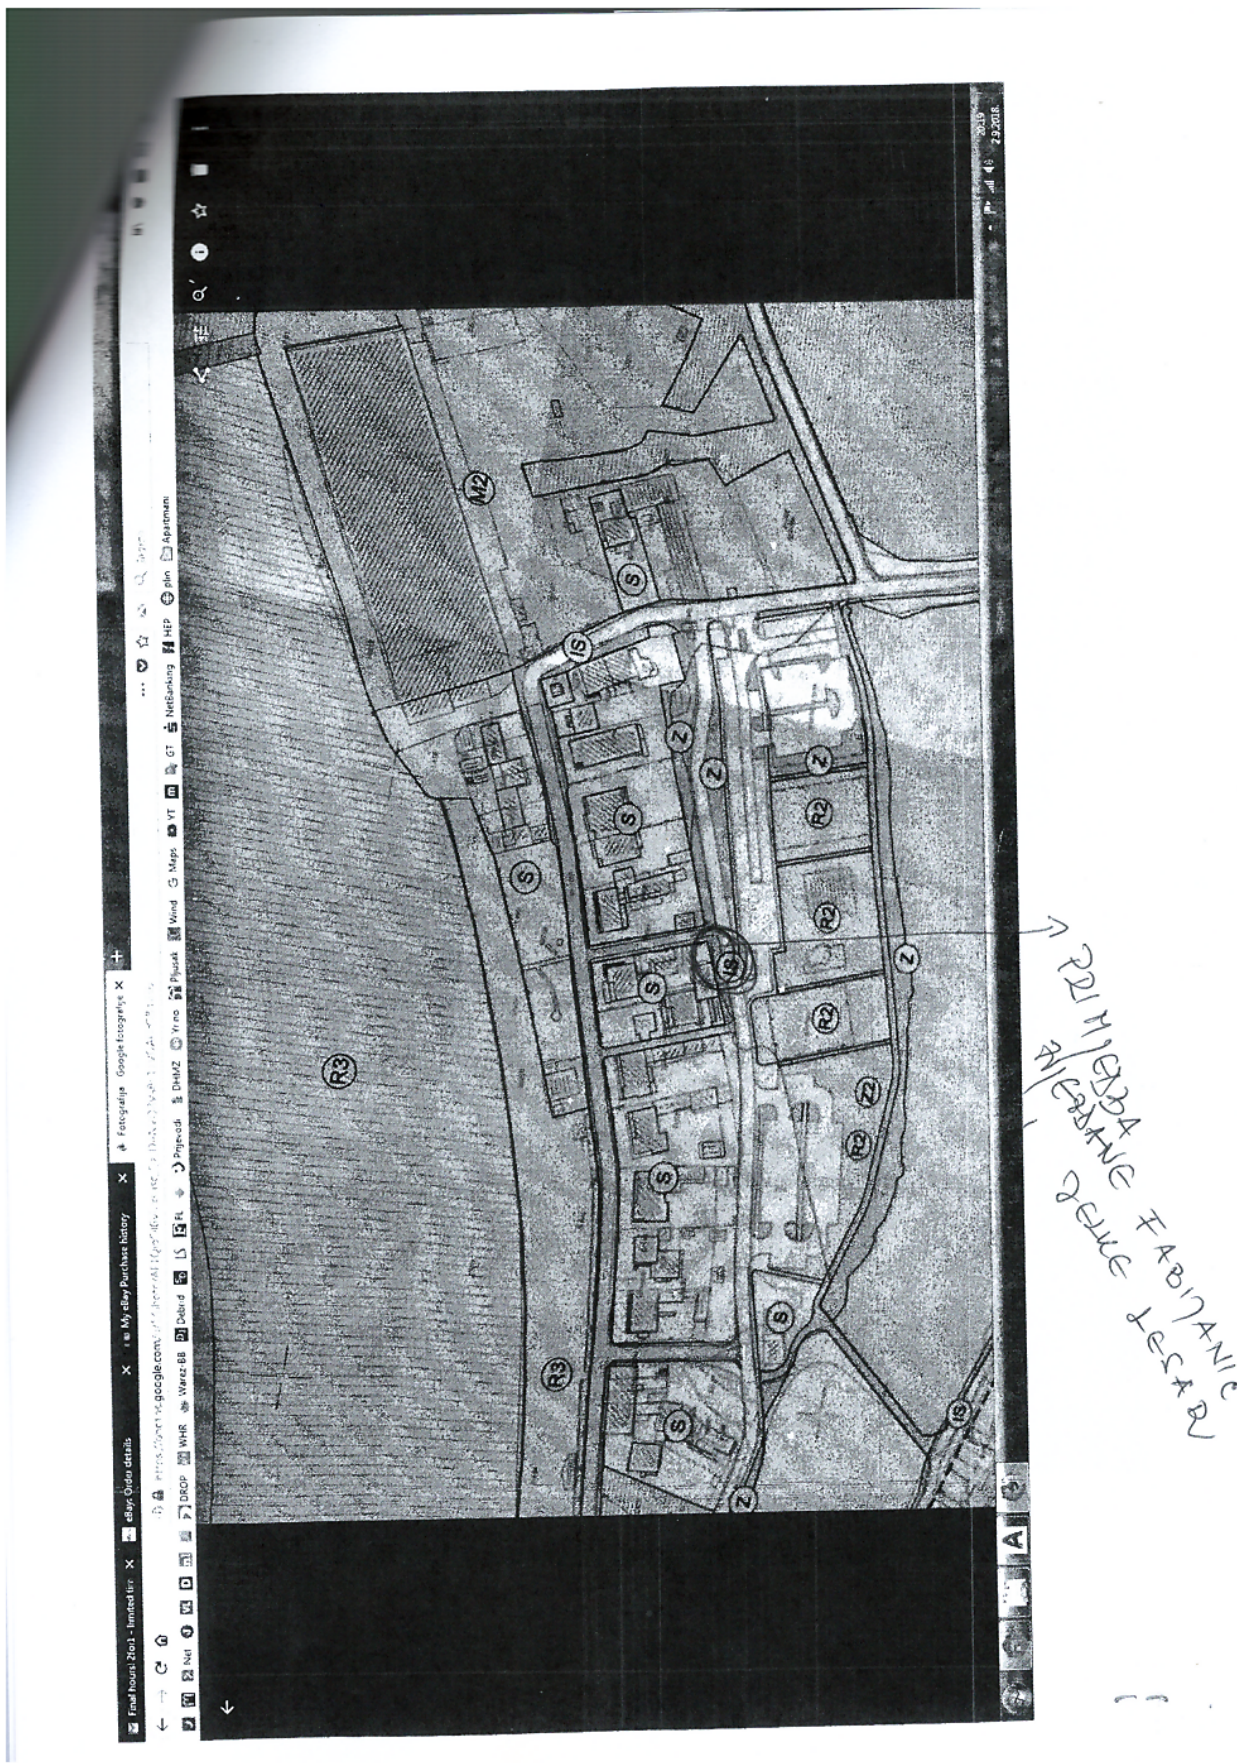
Final hours! 2for1 - limited tim ×
eBay Order details
My eBay Purchase history ×
Fotografije · Google fotografije ×
+

https://photos.google.com/
Net
DROP
WHR
Warez-BB
Debrid
LS
FL
Prijevodi
DHMZ
Vrijeme
Pljusak
Wind
Maps
YT
GT
NetBanking
HEP
plin
Apartmani

M2
S
IS
S
Z
Z
Z
S
R2
S
R2
IS
Z
S
R2
R3
S
Z2
R2
S
S
R3
S
IS
Z

20:19
29.2018.

PRIMJEDBA
MJEŠTANE FABIJANIĆ
JELKE LESAR